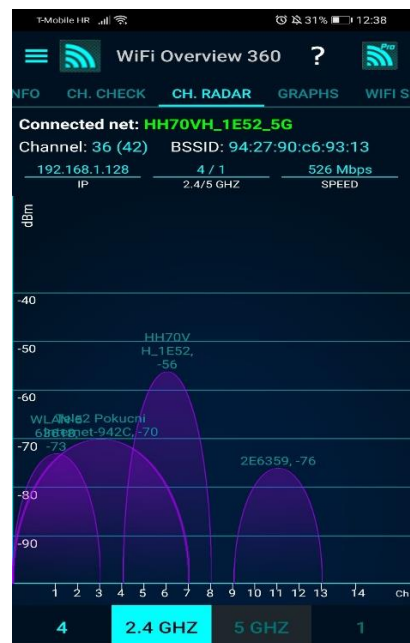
T-Mobile HR 31% 12:38

WiFi Overview 360 ?

Pro

NFO CH. CHECK CH. RADAR GRAPHS WIFI S

Connected net: HH70VH_1E52_5G

Channel: 36 (42) BSSID: 94:27:90:c6:93:13

192.168.1.128
IP

4 / 1
2.4/5 GHZ

526 Mbps
SPEED

dBm

-40

-50

-60

-70

-80

-90

HH70V H_1E52, -56

WLAN_ 6B618 -73

Nela2 Pokucni internet-942C, -70

2E6359, -76

1 2 3 4 5 6 7 8 9 10 11 12 13 14 Ch

4 2.4 GHZ 5 GHZ 1